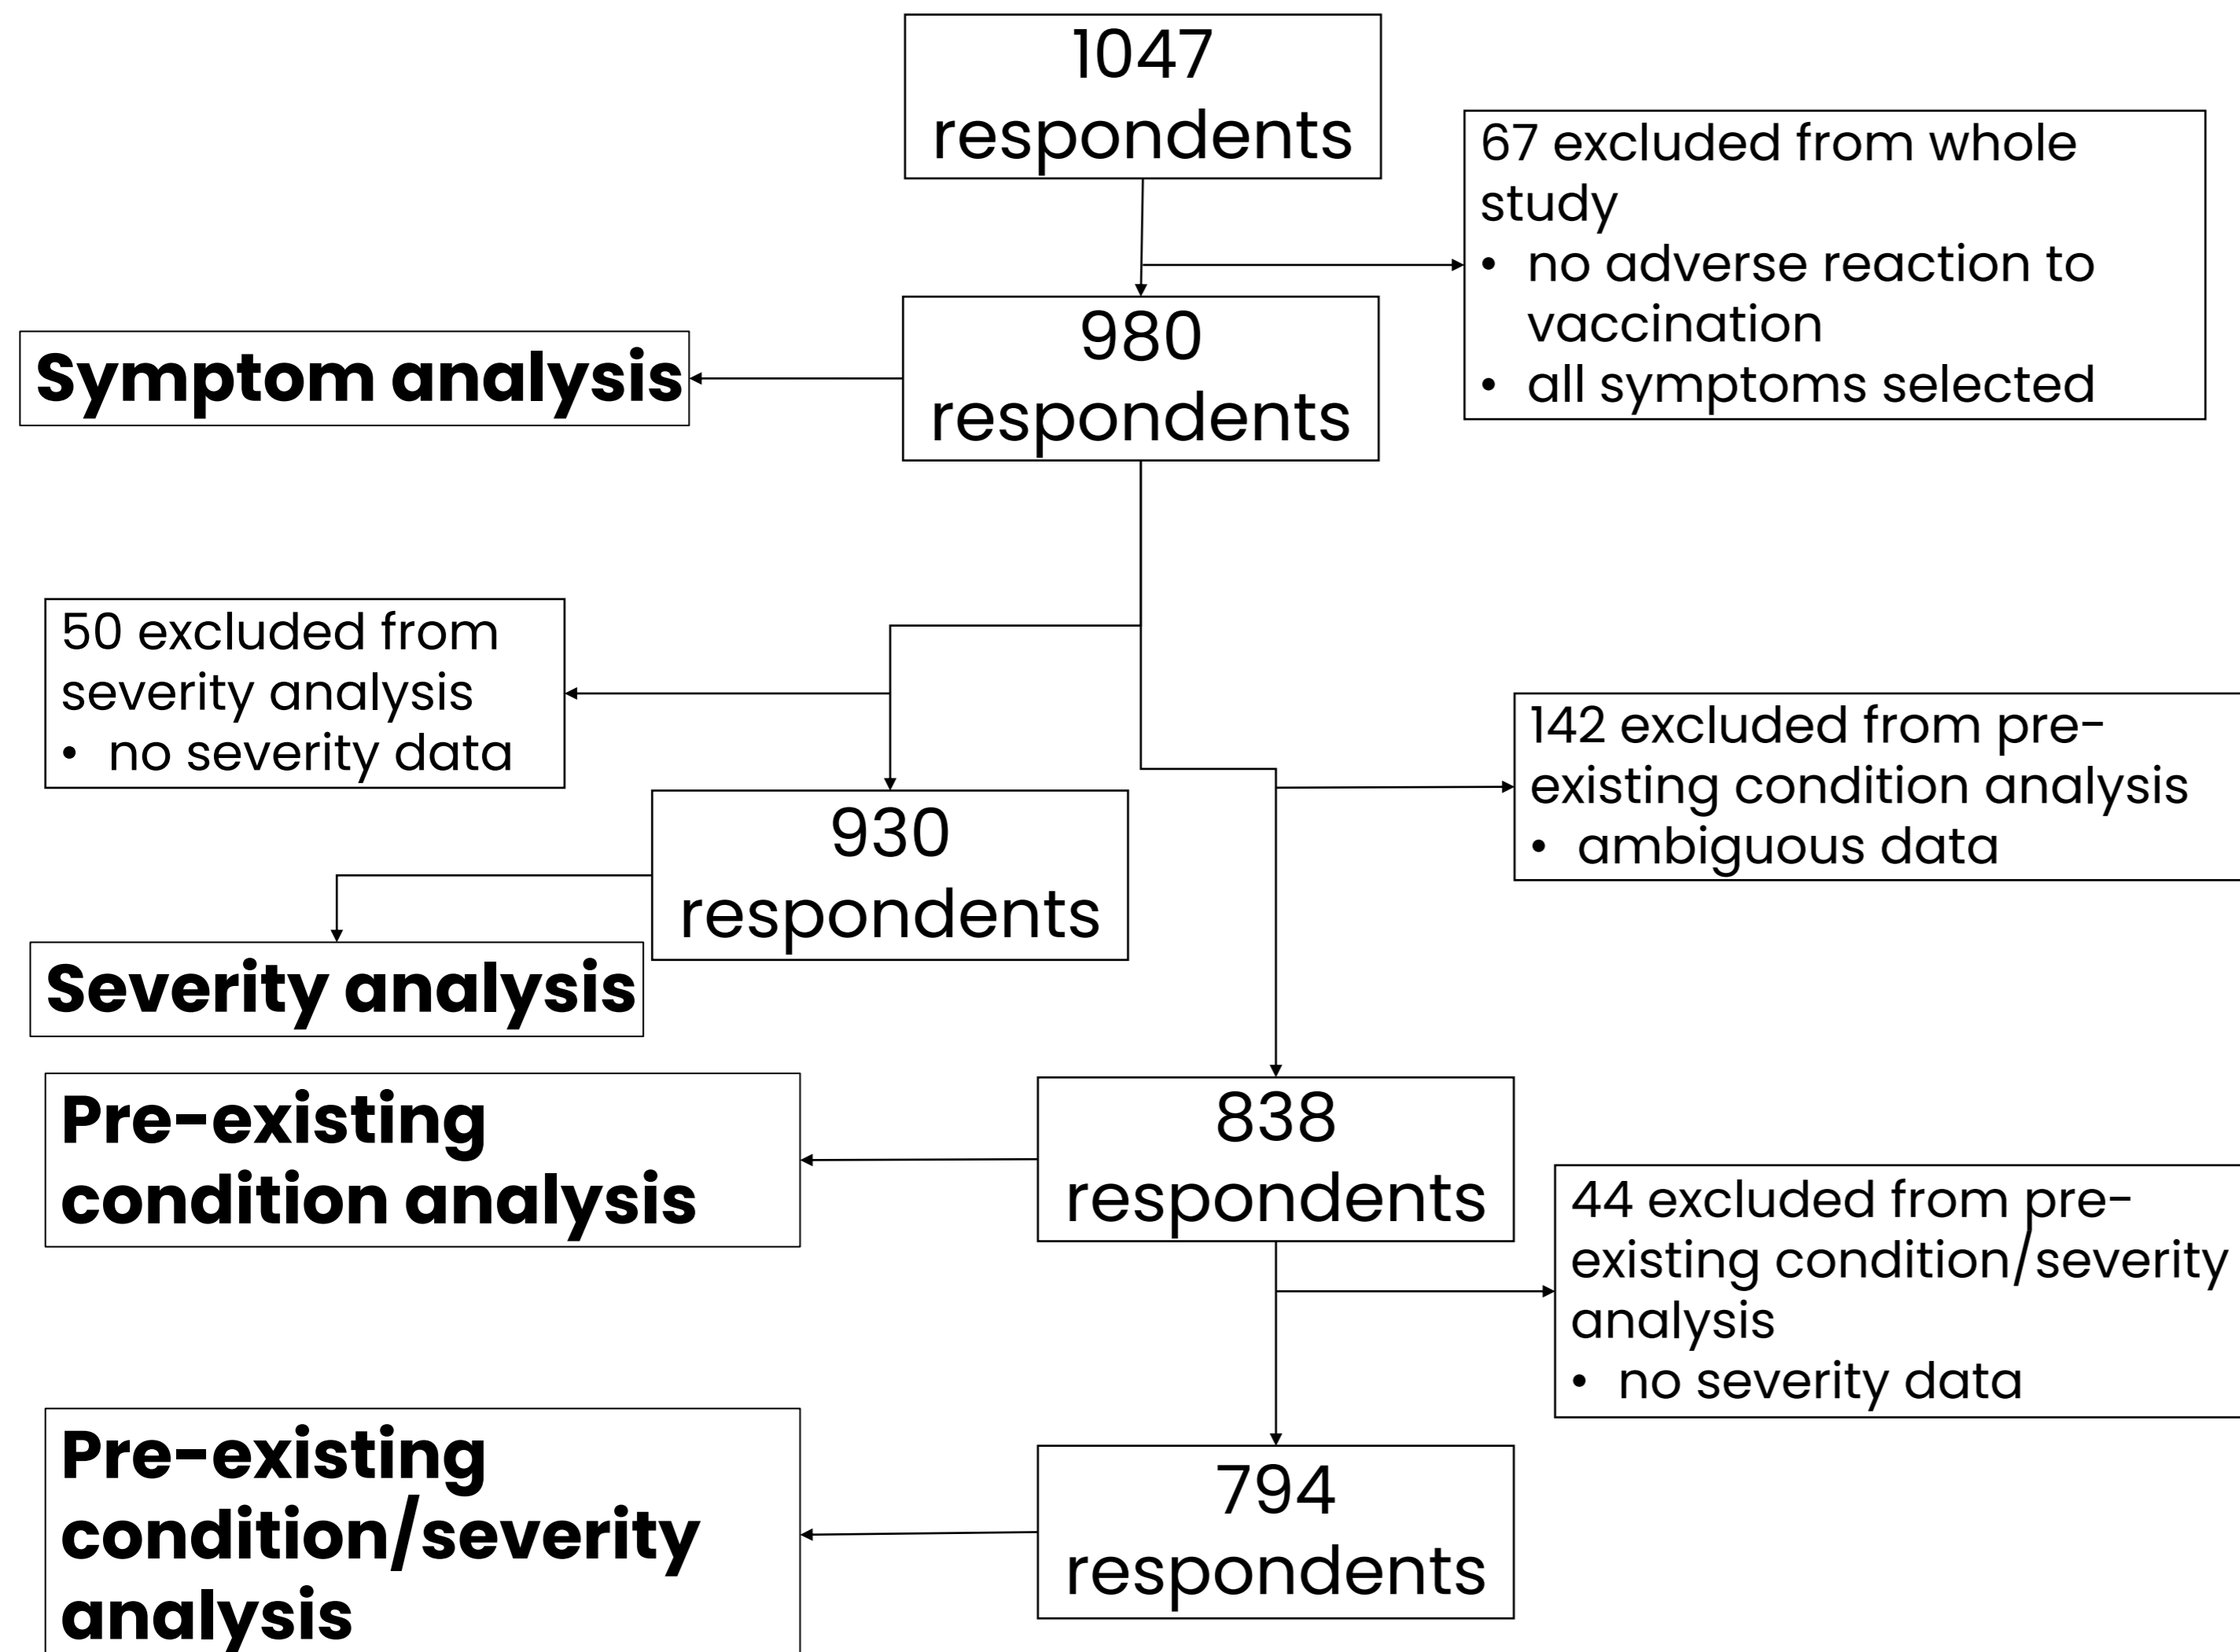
1047 respondents

67 excluded from whole study
• no adverse reaction to vaccination
• all symptoms selected

Symptom analysis

980 respondents

50 excluded from severity analysis
• no severity data

142 excluded from pre-existing condition analysis
• ambiguous data

930 respondents

Severity analysis

Pre-existing condition analysis

838 respondents

44 excluded from pre-existing condition/severity analysis
• no severity data

Pre-existing condition/severity analysis

794 respondents